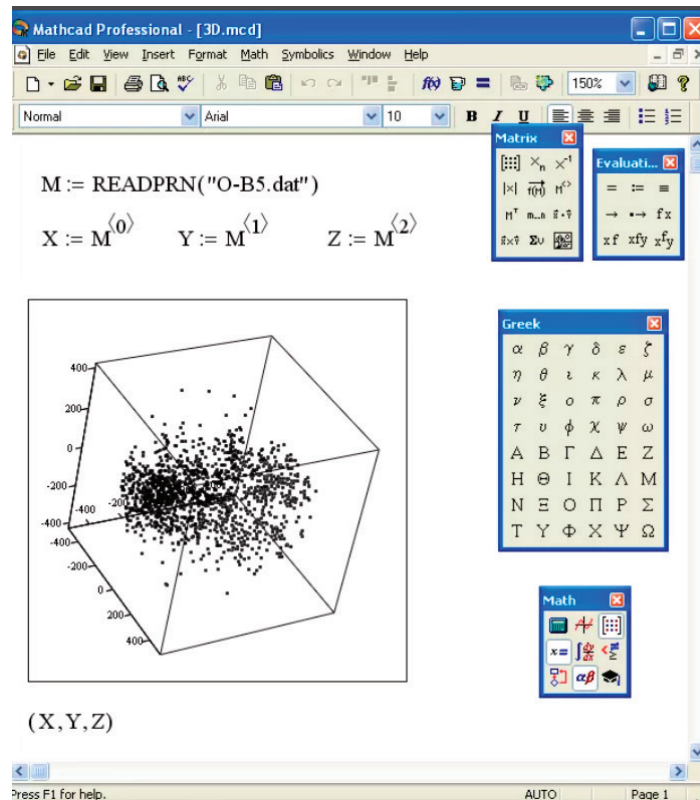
Mathcad Professional - [3D.mcd]

File Edit View Insert Format Math Symbolics Window Help

150%

Normal Arial 10 B I U

Matrix

Evaluati...

$M := READPRN("O-B5.dat")$

$X := M^{\langle 0 \rangle}$ $Y := M^{\langle 1 \rangle}$ $Z := M^{\langle 2 \rangle}$

= := ≡
→ •→ fx
xf xfy $x^fy$

Greek

α β γ δ ε ζ
η θ ι κ λ μ
ν ξ ο π ρ σ
τ υ φ χ ψ ω
Α Β Γ Δ Ε Ζ
Η Θ Ι Κ Λ Μ
Ν Ξ Ο Π Ρ Σ
Τ Υ Φ Χ Ψ Ω

400
200
0
-200
-400
-400
-200
0
200
400
-200
-400

Math

(X,Y,Z)

Press F1 for help. AUTO Page 1